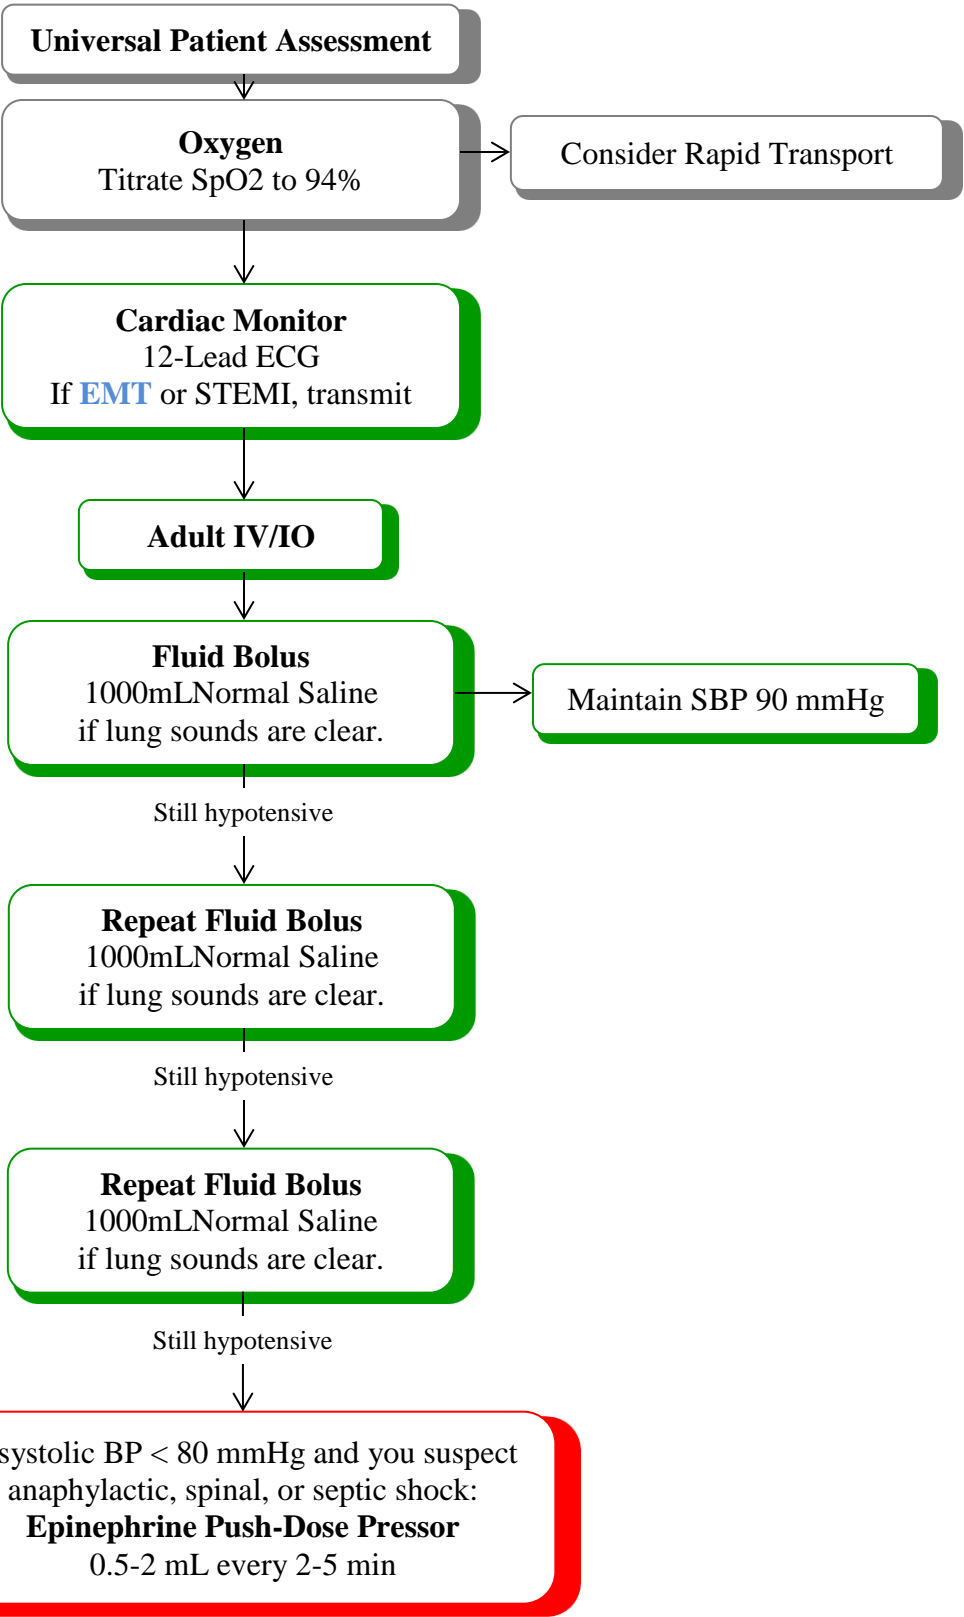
Universal Patient Assessment

Oxygen
Titrate SpO2 to 94%

Consider Rapid Transport

Cardiac Monitor
12-Lead ECG
If EMT or STEMI, transmit

Adult IV/IO

Fluid Bolus
1000mLNormal Saline
if lung sounds are clear.

Maintain SBP 90 mmHg

Still hypotensive

Repeat Fluid Bolus
1000mLNormal Saline
if lung sounds are clear.

Still hypotensive

Repeat Fluid Bolus
1000mLNormal Saline
if lung sounds are clear.

Still hypotensive

systolic BP < 80 mmHg and you suspect anaphylactic, spinal, or septic shock:
Epinephrine Push-Dose Pressor
0.5-2 mL every 2-5 min